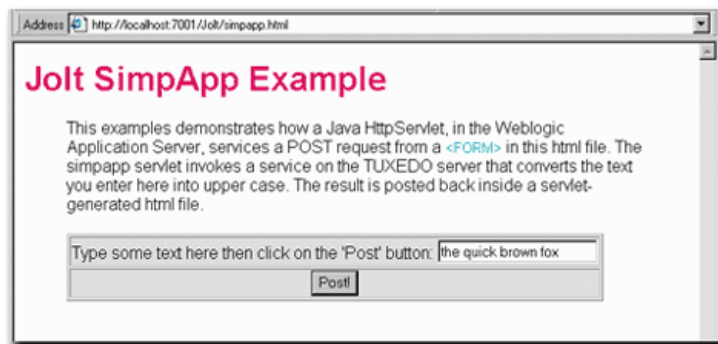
Address http://localhost:7001/Jolt/simpapp.html

Jolt SimpApp Example

This examples demonstrates how a Java HttpServlet, in the Weblogic Application Server, services a POST request from a <FORM> in this html file. The simpapp servlet invokes a service on the TUXEDO server that converts the text you enter here into upper case. The result is posted back inside a servlet-generated html file.

Type some text here then click on the 'Post' button: the quick brown fox

Post!